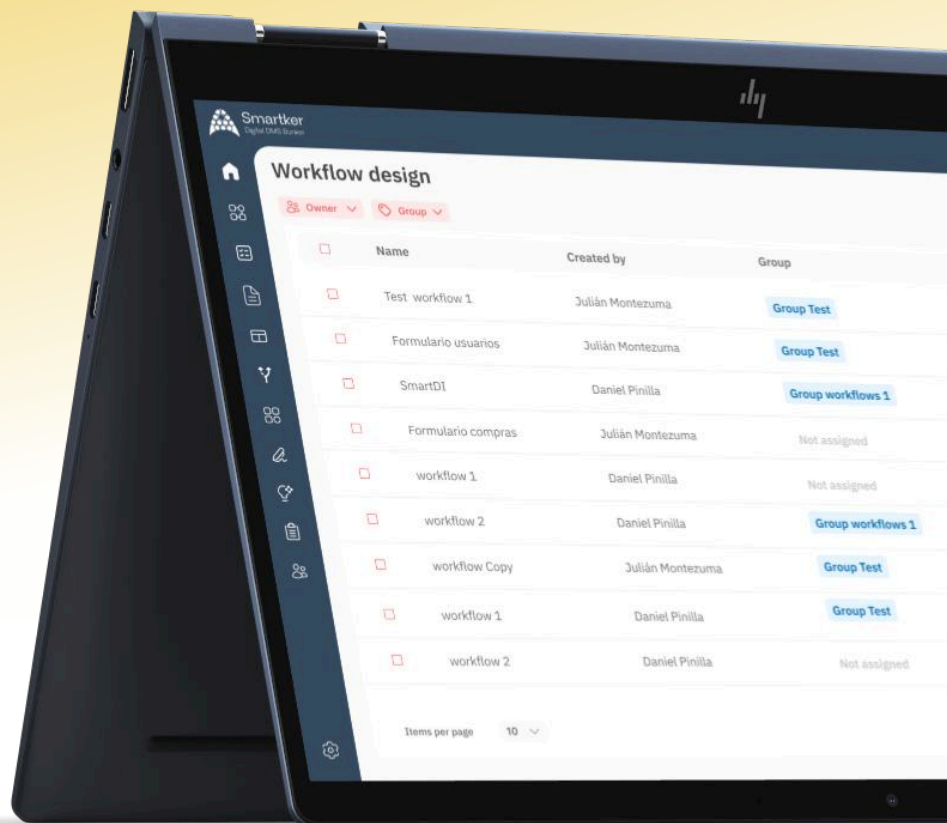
Smartker
Digital DMS Builder

Workflow design

Owner Group

| Name | Created by | Group |
|---|---|---|
| Test workflow 1 | Julián Montezuma | Group Test |
| Formulario usuarios | Julián Montezuma | Group Test |
| SmartDI | Daniel Pinilla | Group workflows 1 |
| Formulario compras | Julián Montezuma | Not assigned |
| workflow 1 | Daniel Pinilla | Not assigned |
| workflow 2 | Daniel Pinilla | Group workflows 1 |
| workflow Copy | Julián Montezuma | Group Test |
| workflow 1 | Daniel Pinilla | Group Test |
| workflow 2 | Daniel Pinilla | Not assigned |

Items per page 10